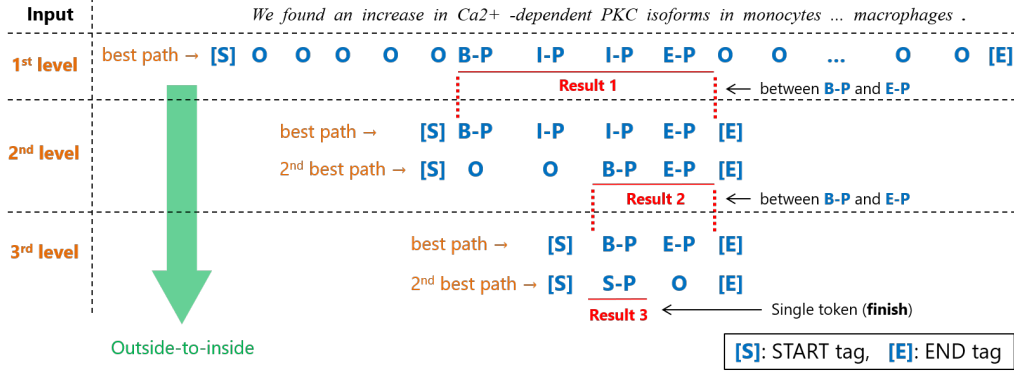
Input

We found an increase in Ca2+ -dependent PKC isoforms in monocytes ... macrophages .

1st level

best path → [S] O O O O O B-P I-P I-P E-P O O ... O O [E]

Result 1

← between B-P and E-P

2nd level

best path → [S] B-P I-P I-P E-P [E]

2nd best path → [S] O O B-P E-P [E]

Result 2

← between B-P and E-P

3rd level

best path → [S] B-P E-P [E]

2nd best path → [S] S-P O [E]

Result 3

← Single token (finish)

Outside-to-inside

[S]: START tag, [E]: END tag